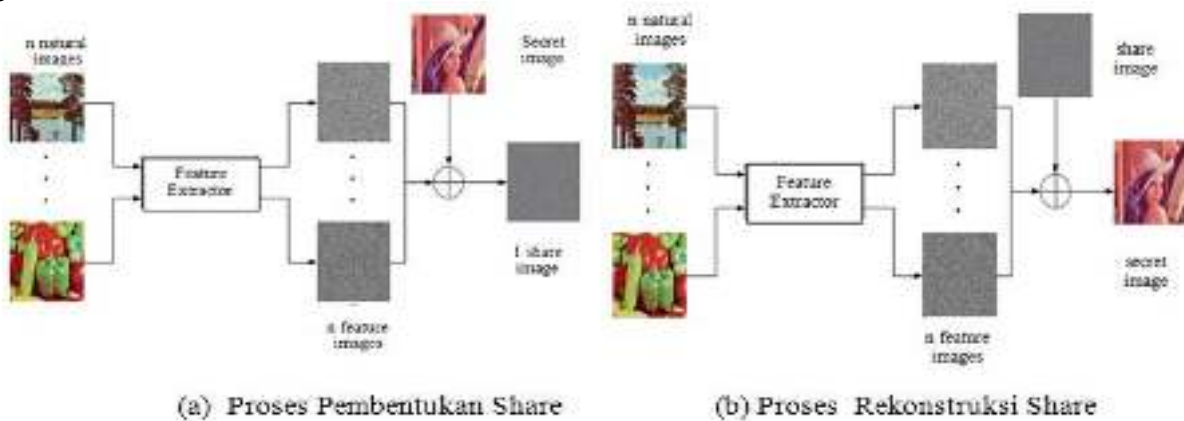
n natural images

Secret image

Feature Extractor

1 share image

n feature images

(a) Proses Pembentukan Share

n natural images

share image

Feature Extractor

secret image

n feature images

(b) Proses Rekonstruksi Share